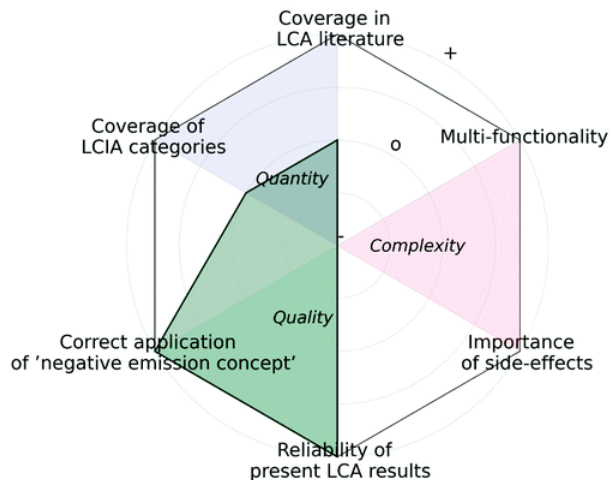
Coverage in LCA literature

+

Coverage of LCIA categories

o

Multi-functionality

Quantity

-

Complexity

Quality

Correct application of ’negative emission concept’

Importance of side-effects

Reliability of present LCA results